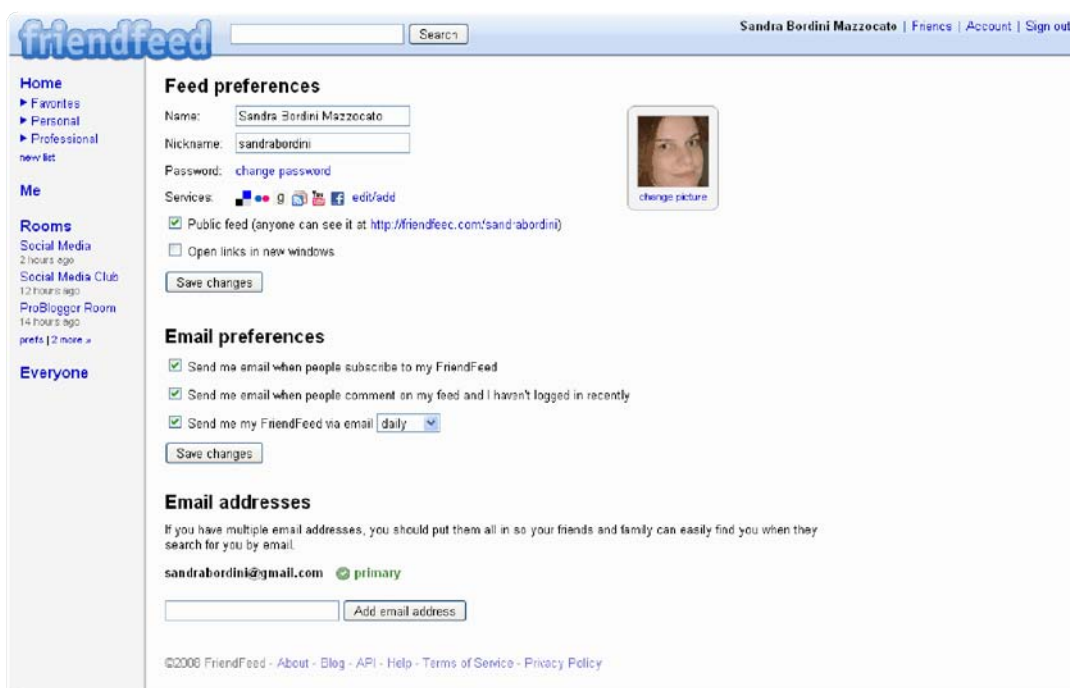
friendfeed

Search

Sandra Bordini Mazzocato | Friends | Account | Sign out

Home
► Favorites
► Personal
► Professional
new list

Me

Rooms
Social Media
2 hours ago
Social Media Club
12 hours ago
ProBlogger Room
14 hours ago
prefs | 2 more »

Everyone

Feed preferences

Name: Sandra Bordini Mazzocato

Nickname: sandrabordini

Password: change password

Services: g edit/add

change picture

Public feed (anyone can see it at http://friendfeed.com/sandrabordini)

Open links in new windows

Save changes

Email preferences

Send me email when people subscribe to my FriendFeed

Send me email when people comment on my feed and I haven't logged in recently

Send me my FriendFeed via email daily

Save changes

Email addresses

If you have multiple email addresses, you should put them all in so your friends and family can easily find you when they search for you by email.

sandrabordini@gmail.com primary

Add email address

©2008 FriendFeed - About - Blog - API - Help - Terms of Service - Privacy Policy